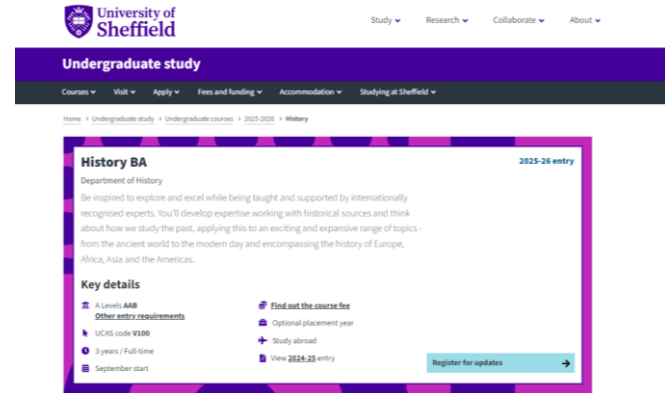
University of Sheffield

Study Research Collaborate About

Undergraduate study

Courses Visit Apply Fees and funding Accommodation Studying at Sheffield

Home > Undergraduate study > Undergraduate courses > 2025-2026 > History

History BA

2025-26 entry

Department of History

Be inspired to explore and excel while being taught and supported by internationally recognised experts. You'll develop expertise working with historical sources and think about how we study the past, applying this to an exciting and expansive range of topics - from the ancient world to the modern day and encompassing the history of Europe, Africa, Asia and the Americas.

Key details

A Levels AAB
Other entry requirements

UCAS code V100

3 years / Full-time

September start

Find out the course fee

Optional placement year

Study abroad

View 2024-25 entry

Register for updates